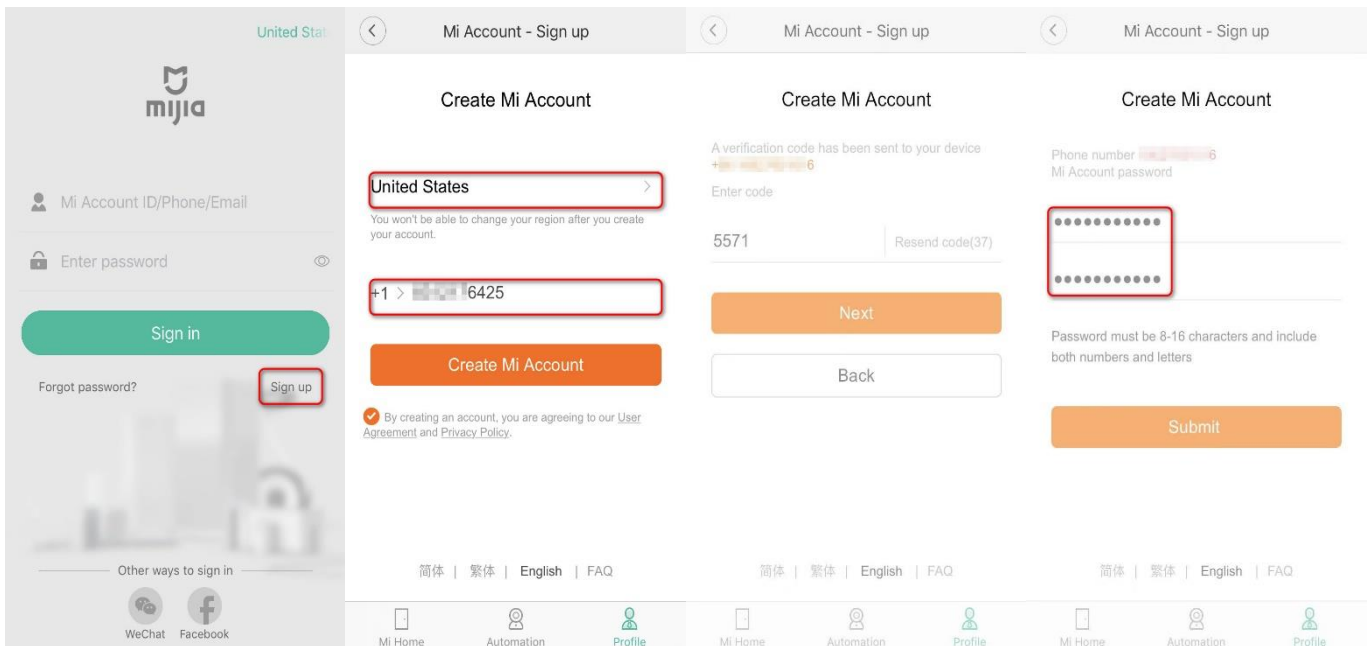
United Stat

mijia

Mi Account ID/Phone/Email

Enter password

Sign in

Forgot password?

Sign up

Other ways to sign in

WeChat Facebook

Mi Account - Sign up

Create Mi Account

United States

You won't be able to change your region after you create your account.

+1 > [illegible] 6425

Create Mi Account

By creating an account, you are agreeing to our User Agreement and Privacy Policy.

简体 | 繁体 | English | FAQ

Mi Home Automation Profile

Mi Account - Sign up

Create Mi Account

A verification code has been sent to your device +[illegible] 6

Enter code

5571

Resend code(37)

Next

Back

简体 | 繁体 | English | FAQ

Mi Home Automation Profile

Mi Account - Sign up

Create Mi Account

Phone number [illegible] 6

Mi Account password

•••••••••••

•••••••••••

Password must be 8-16 characters and include both numbers and letters

Submit

简体 | 繁体 | English | FAQ

Mi Home Automation Profile